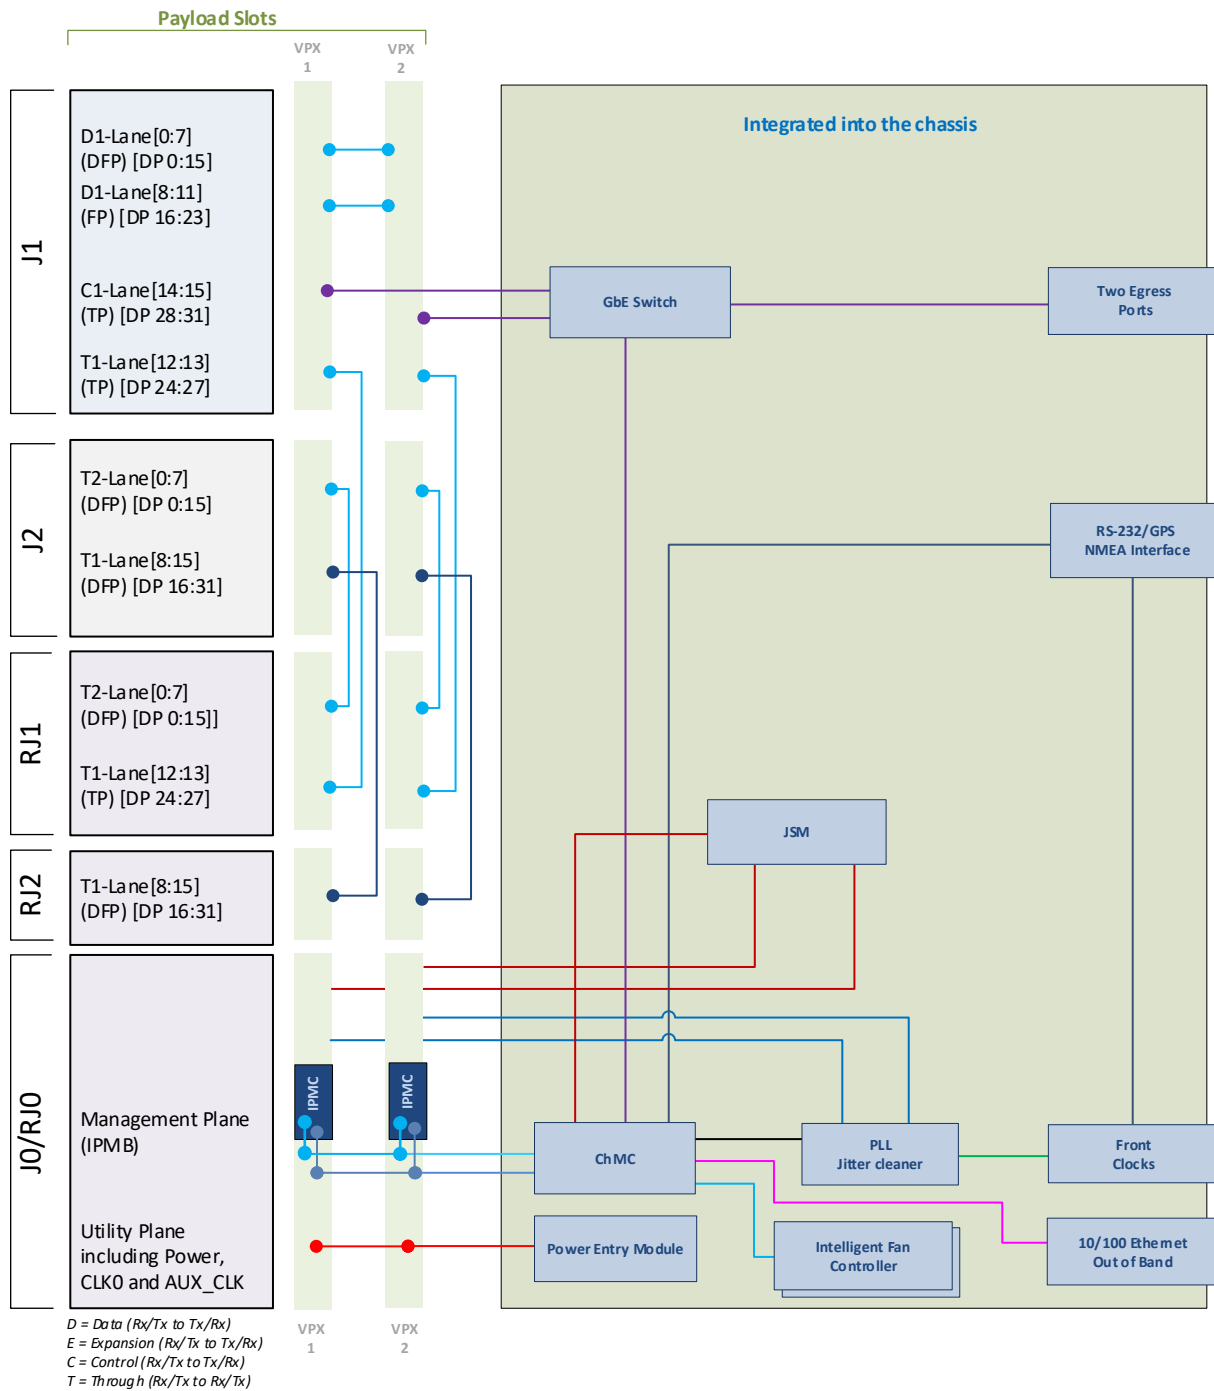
Payload Slots

VPX 1

VPX 2

J1

D1-Lane[0:7]
(DFP) [DP 0:15]

D1-Lane[8:11]
(FP) [DP 16:23]

C1-Lane[14:15]
(TP) [DP 28:31]

T1-Lane[12:13]
(TP) [DP 24:27]

J2

T2-Lane[0:7]
(DFP) [DP 0:15]

T1-Lane[8:15]
(DFP) [DP 16:31]

RJ1

T2-Lane[0:7]
(DFP) [DP 0:15]]

T1-Lane[12:13]
(TP) [DP 24:27]

RJ2

T1-Lane[8:15]
(DFP) [DP 16:31]

J0/RJ0

Management Plane
(IPMB)

Utility Plane
including Power,
CLK0 and AUX_CLK

IPMC

IPMC

Integrated into the chassis

GbE Switch

Two Egress Ports

RS-232/GPS NMEA Interface

JSM

ChMC

PLL Jitter cleaner

Front Clocks

Power Entry Module

Intelligent Fan Controller

10/100 Ethernet Out of Band

VPX 1

VPX 2

D = Data (Rx/Tx to Tx/Rx)
E = Expansion (Rx/Tx to Tx/Rx)
C = Control (Rx/Tx to Tx/Rx)
T = Through (Rx/Tx to Rx/Tx)